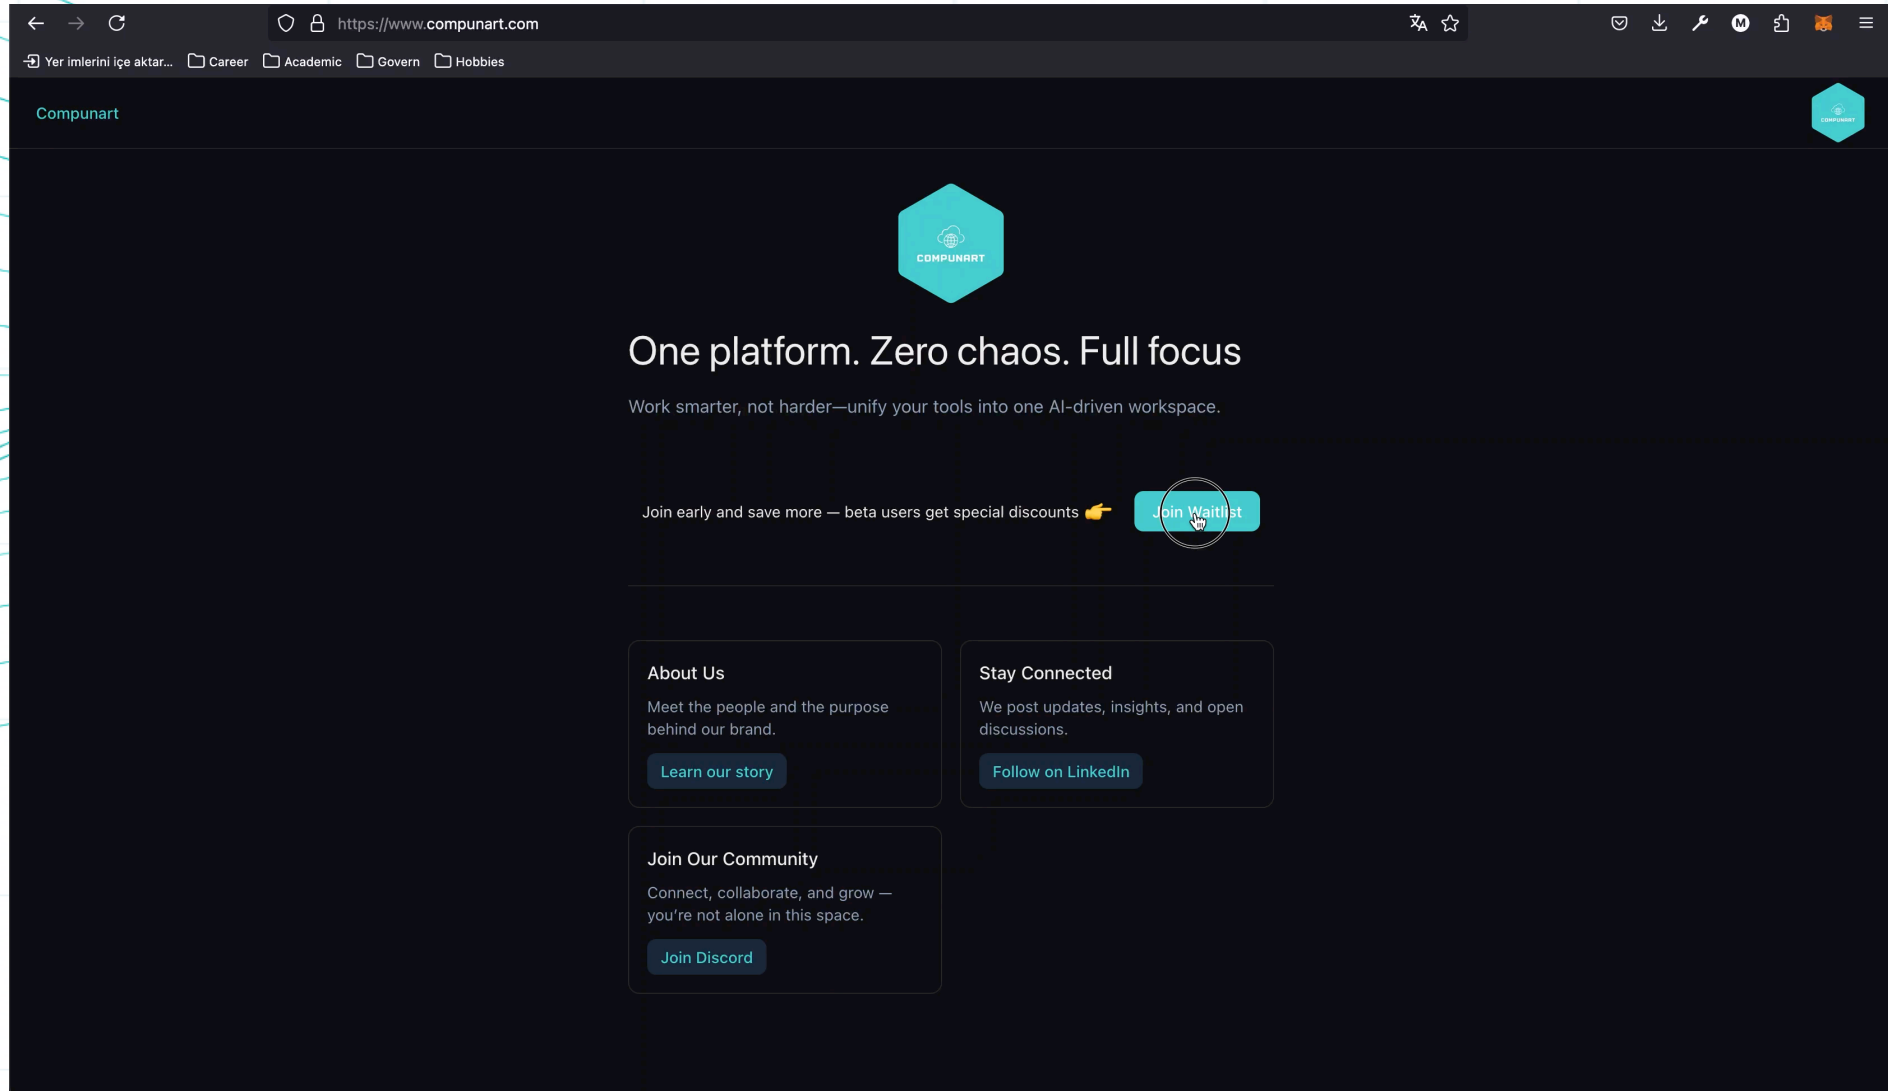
https://www.compunart.com

Yer imlerini içe aktar... Career Academic Govern Hobbies

Compunart

COMPUNART

One platform. Zero chaos. Full focus

Work smarter, not harder—unify your tools into one AI-driven workspace.

Join early and save more — beta users get special discounts 👉 Join Waitlist

About Us

Meet the people and the purpose behind our brand.

Learn our story

Stay Connected

We post updates, insights, and open discussions.

Follow on LinkedIn

Join Our Community

Connect, collaborate, and grow — you're not alone in this space.

Join Discord